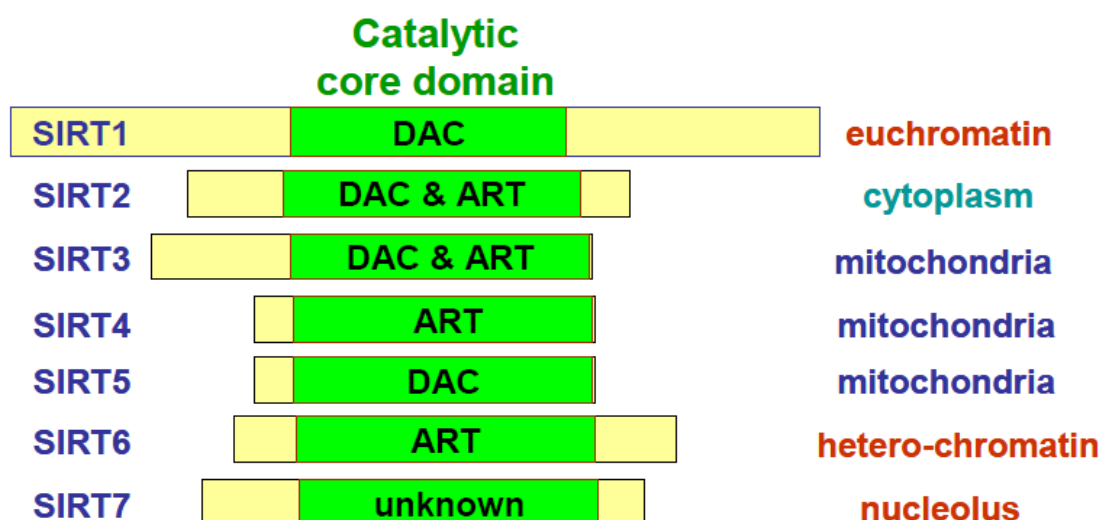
Catalytic core domain

SIRT1 DAC euchromatin

SIRT2 DAC & ART cytoplasm

SIRT3 DAC & ART mitochondria

SIRT4 ART mitochondria

SIRT5 DAC mitochondria

SIRT6 ART hetero-chromatin

SIRT7 unknown nucleolus